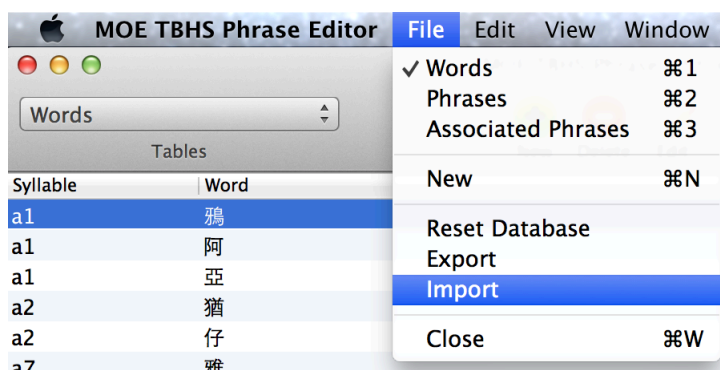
MOE TBHS Phrase Editor File Edit View Window

Words

Tables

| Syllable | Word |
|---|---|
| a1 | 鴉 |
| a1 | 阿 |
| a1 | 亞 |
| a2 | 猶 |
| a2 | 仔 |
| a7 | 雅 |

✓ Words ⌘1
Phrases ⌘2
Associated Phrases ⌘3
New ⌘N
Reset Database
Export
Import
Close ⌘W